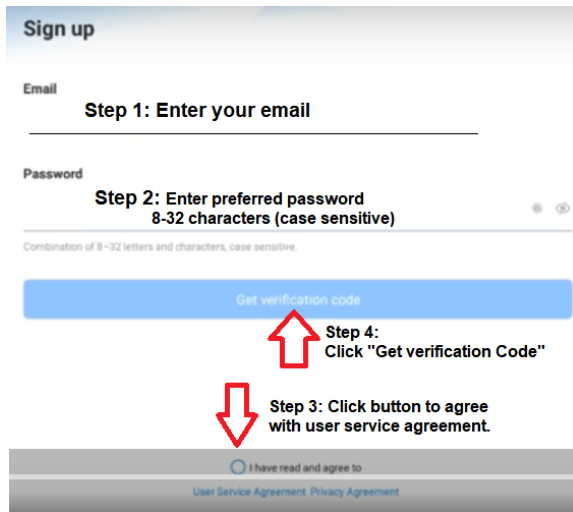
Sign up

Email

Step 1: Enter your email

Password

Step 2: Enter preferred password 8-32 characters (case sensitive)

Combination of 8~32 letters and characters, case sensitive.

Get verification code

Step 4: Click "Get verification Code"

Step 3: Click button to agree with user service agreement.

I have read and agree to

User Service Agreement Privacy Agreement